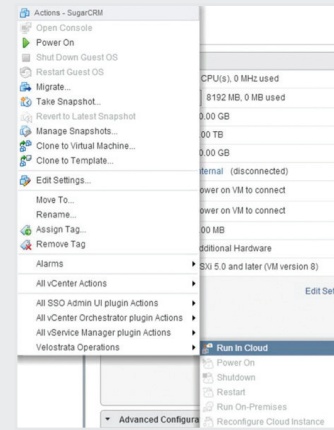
Actions - SugarCRM
Open Console
Power On
Shut Down Guest OS
Restart Guest OS
Migrate...
Take Snapshot...
Revert to Latest Snapshot
Manage Snapshots...
Clone to Virtual Machine...
Clone to Template...
Edit Settings...
Move To...
Rename...
Assign Tag...
Remove Tag
Alarms
All vCenter Actions
All SSO Admin UI plugin Actions
All vCenter Orchestrator plugin Actions
All vService Manager plugin Actions
Velostrata Operations

CPU(s), 0 MHz used
8192 MB, 0 MB used
0.00 GB
.00 TB
0.00 GB
nternal (disconnected)
ower on VM to connect
ower on VM to connect
.00 MB
dditional Hardware
SXi 5.0 and later (VM version 8)
Edit Set

Run In Cloud
Power On
Shutdown
Restart
Run On-Premises
Reconfigure Cloud Instance

Advanced Configura